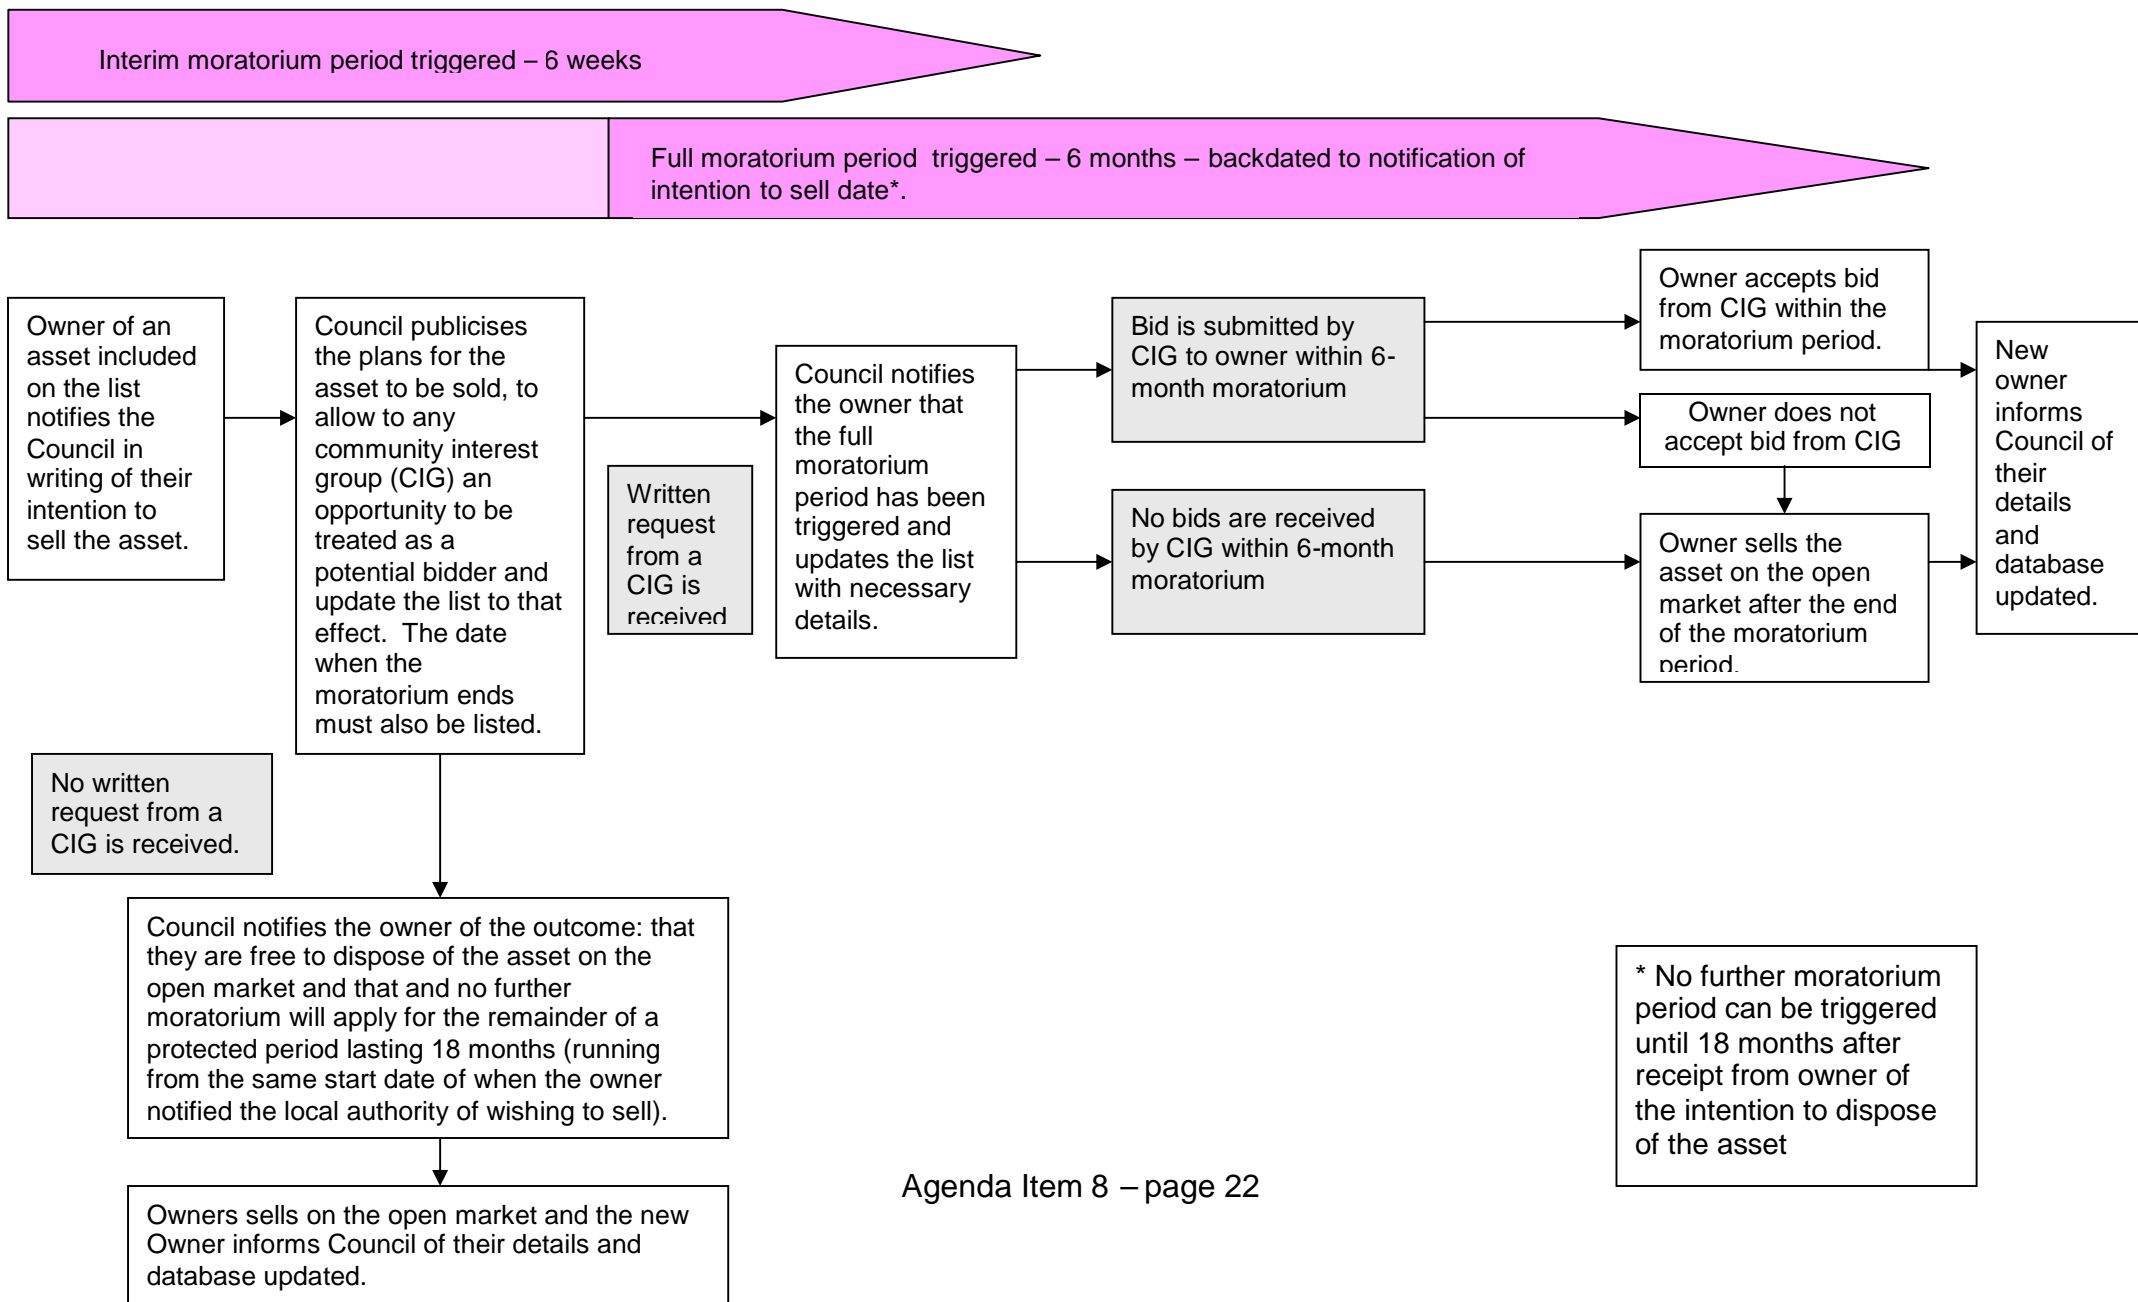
Interim moratorium period triggered – 6 weeks

Full moratorium period triggered – 6 months – backdated to notification of intention to sell date*.

Owner of an asset included on the list notifies the Council in writing of their intention to sell the asset.

Council publicises the plans for the asset to be sold, to allow to any community interest group (CIG) an opportunity to be treated as a potential bidder and update the list to that effect. The date when the moratorium ends must also be listed.

Written request from a CIG is received

Council notifies the owner that the full moratorium period has been triggered and updates the list with necessary details.

Bid is submitted by CIG to owner within 6-month moratorium

No bids are received by CIG within 6-month moratorium

Owner accepts bid from CIG within the moratorium period.

Owner does not accept bid from CIG

Owner sells the asset on the open market after the end of the moratorium period.

New owner informs Council of their details and database updated.

No written request from a CIG is received.

Council notifies the owner of the outcome: that they are free to dispose of the asset on the open market and that and no further moratorium will apply for the remainder of a protected period lasting 18 months (running from the same start date of when the owner notified the local authority of wishing to sell).

Owners sells on the open market and the new Owner informs Council of their details and database updated.

* No further moratorium period can be triggered until 18 months after receipt from owner of the intention to dispose of the asset

Agenda Item 8 – page 22